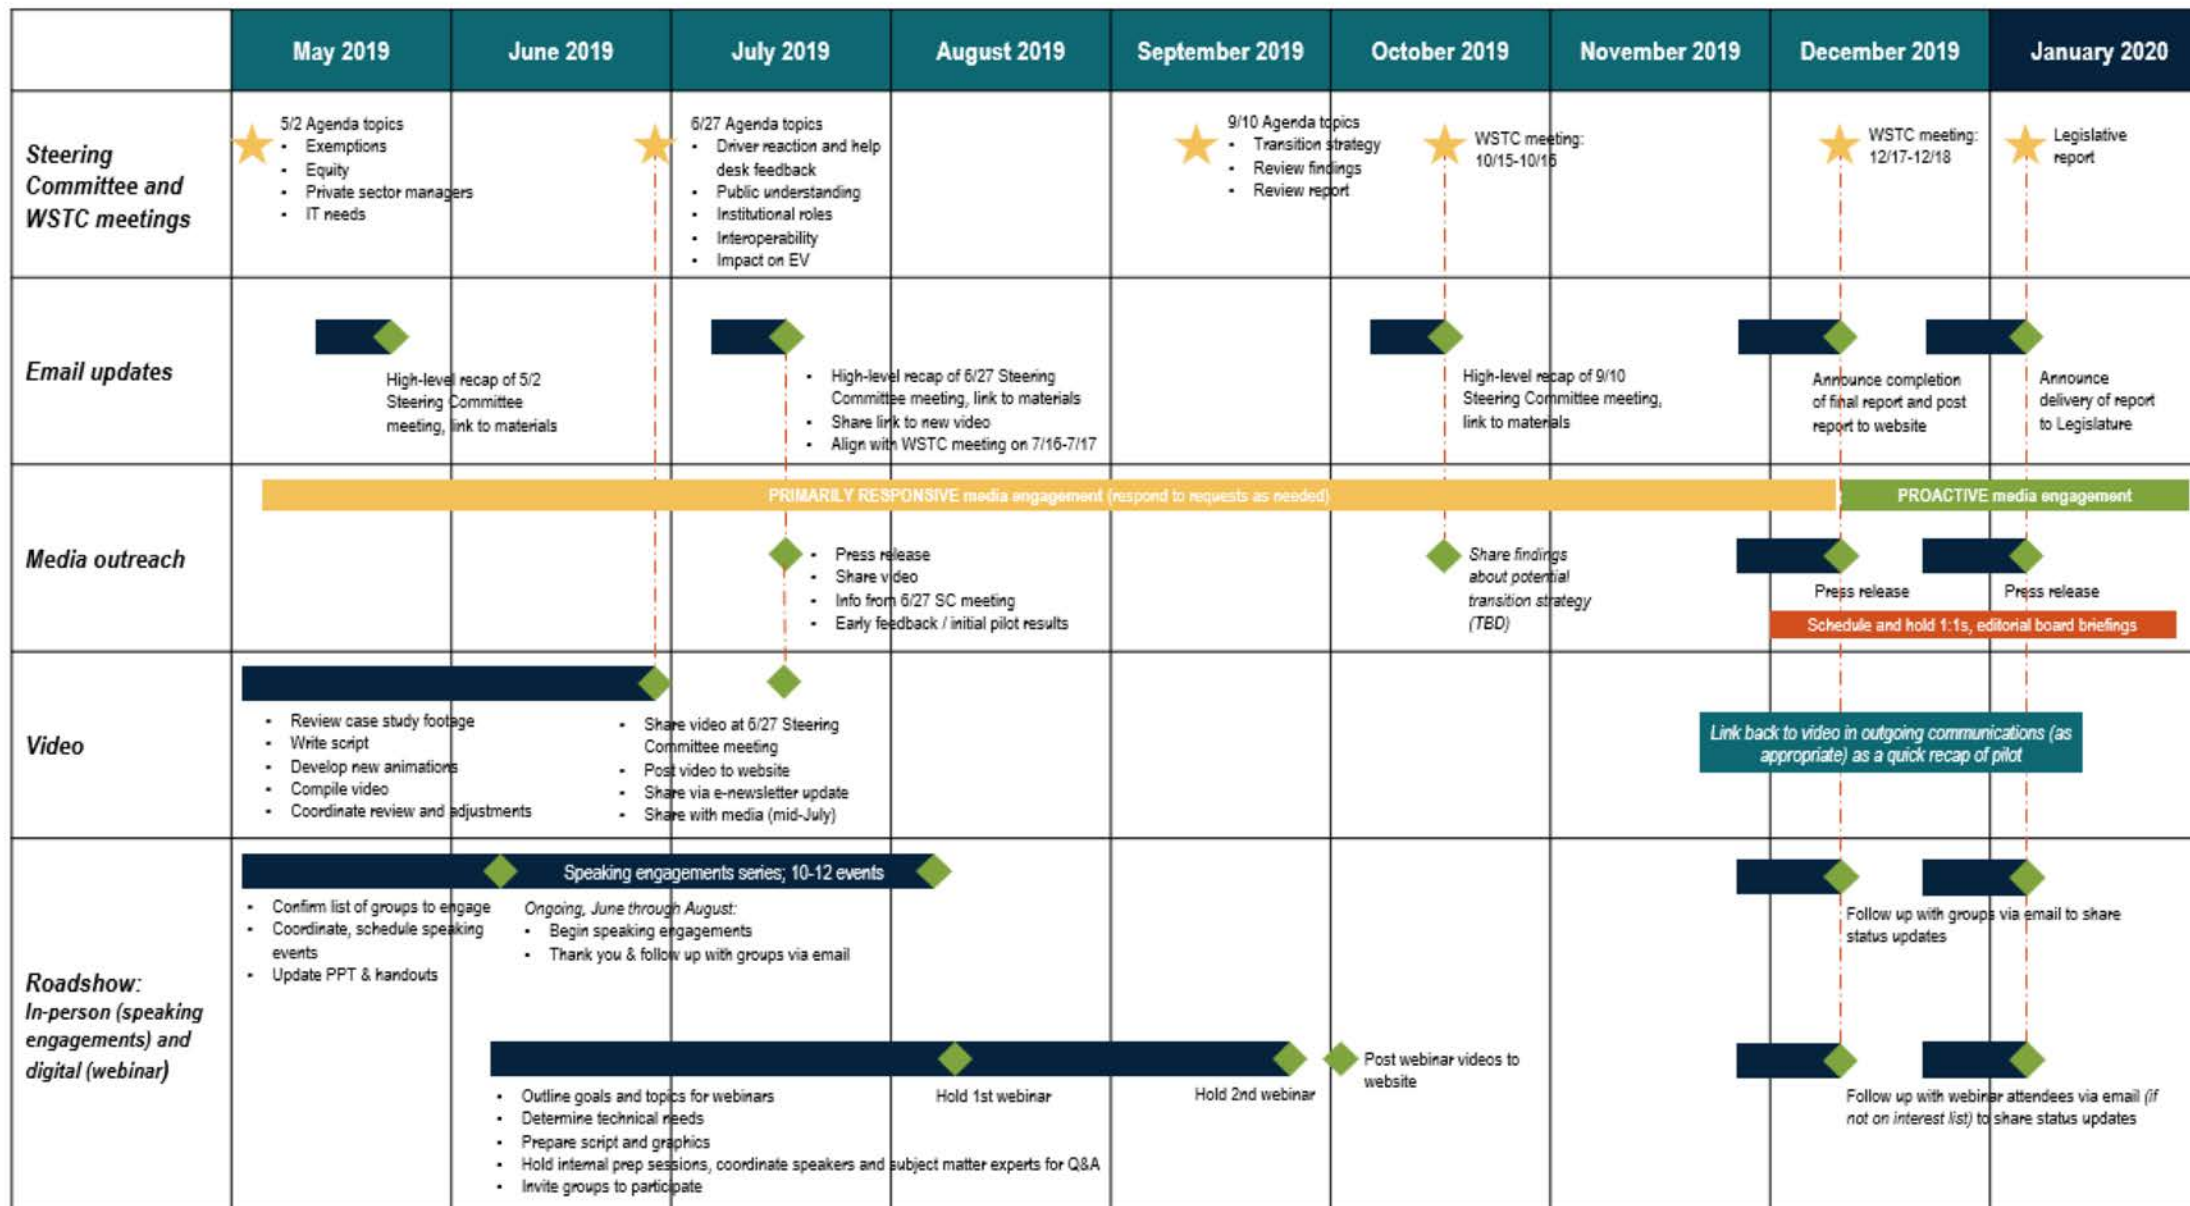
| | May 2019 | June 2019 | July 2019 | August 2019 | September 2019 | October 2019 | November 2019 | December 2019 | January 2020 |
|---|---|---|---|---|---|---|---|---|---|

Steering Committee and WSTC meetings

5/2 Agenda topics
- Exemptions
- Equity
- Private sector managers
- IT needs

6/27 Agenda topics
- Driver reaction and help desk feedback
- Public understanding
- Institutional roles
- Interoperability
- Impact on EV

9/10 Agenda topics
- Transition strategy
- Review findings
- Review report

WSTC meeting: 10/15-10/16

WSTC meeting: 12/17-12/18

Legislative report

Email updates

High-level recap of 5/2 Steering Committee meeting, link to materials

- High-level recap of 6/27 Steering Committee meeting, link to materials
- Share link to new video
- Align with WSTC meeting on 7/16-7/17

High-level recap of 9/10 Steering Committee meeting, link to materials

Announce completion of final report and post report to website

Announce delivery of report to Legislature

Media outreach

PRIMARILY RESPONSIVE media engagement (respond to requests as needed)

PROACTIVE media engagement

- Press release
- Share video
- Info from 6/27 SC meeting
- Early feedback / initial pilot results

Share findings about potential transition strategy (TBD)

Press release

Press release

Schedule and hold 1:1s, editorial board briefings

Video

- Review case study footage
- Write script
- Develop new animations
- Compile video
- Coordinate review and adjustments

- Share video at 6/27 Steering Committee meeting
- Post video to website
- Share via e-newsletter update
- Share with media (mid-July)

Link back to video in outgoing communications (as appropriate) as a quick recap of pilot

Roadshow: In-person (speaking engagements) and digital (webinar)

Speaking engagements series; 10-12 events

- Confirm list of groups to engage
- Coordinate, schedule speaking events
- Update PPT & handouts

Ongoing, June through August:
- Begin speaking engagements
- Thank you & follow up with groups via email

Follow up with groups via email to share status updates

- Outline goals and topics for webinars
- Determine technical needs
- Prepare script and graphics
- Hold internal prep sessions, coordinate speakers and subject matter experts for Q&A
- Invite groups to participate

Hold 1st webinar

Hold 2nd webinar

Post webinar videos to website

Follow up with webinar attendees via email (if not on interest list) to share status updates